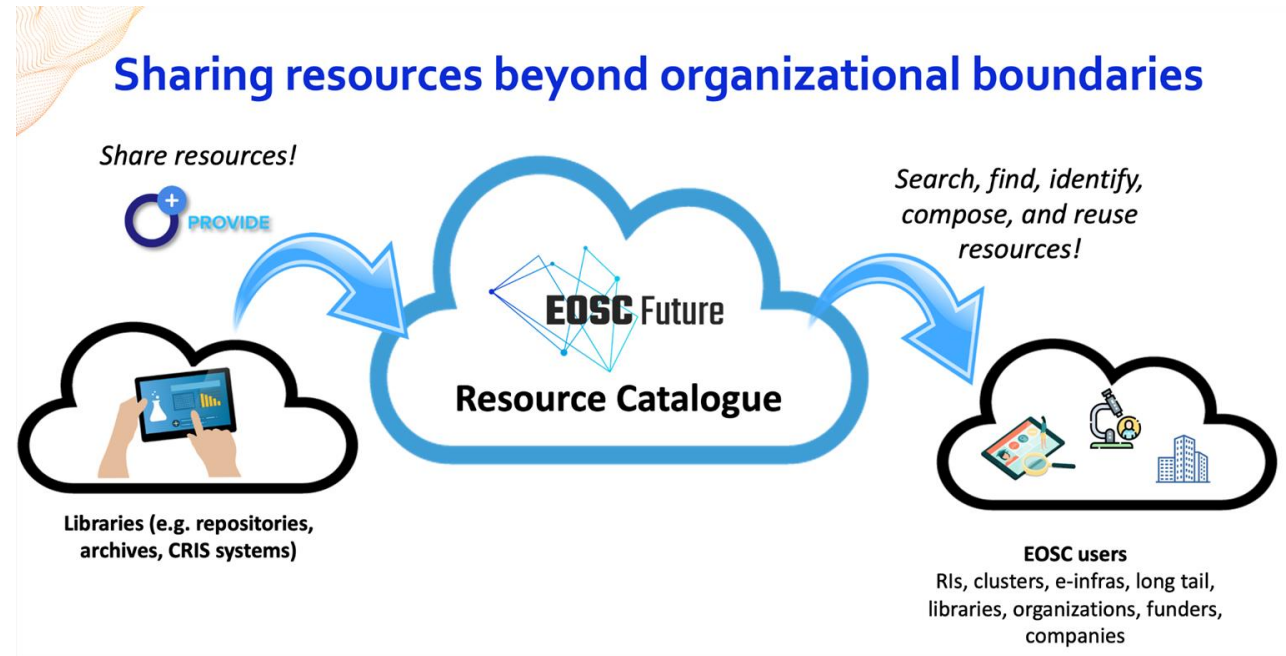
Sharing resources beyond organizational boundaries

Share resources!

PROVIDE

Search, find, identify, compose, and reuse resources!

EOSC Future

Resource Catalogue

Libraries (e.g. repositories, archives, CRIS systems)

EOSC users
RIs, clusters, e-infras, long tail, libraries, organizations, funders, companies